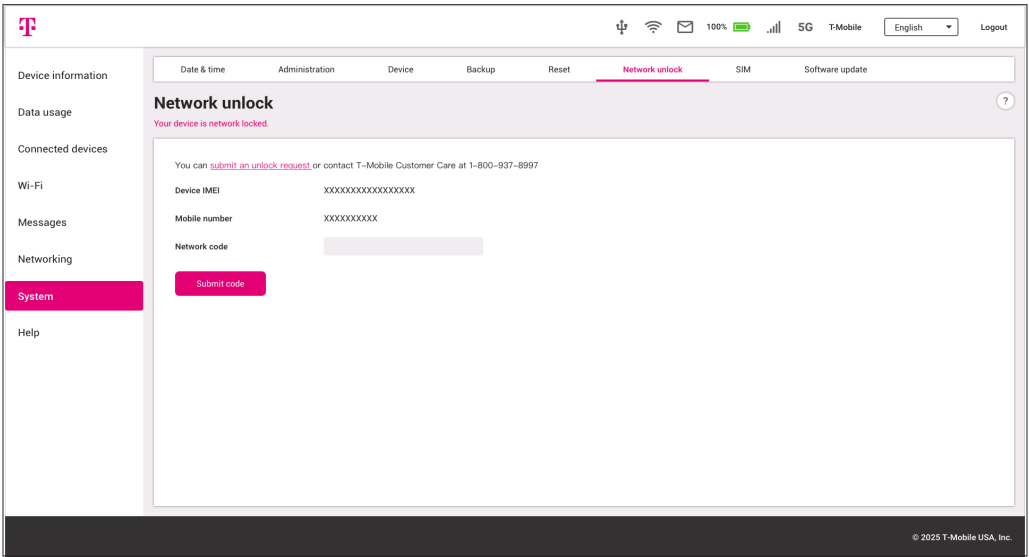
T

100% 5G T-Mobile English Logout

Device information
Data usage
Connected devices
Wi-Fi
Messages
Networking
System
Help

Date & time Administration Device Backup Reset Network unlock SIM Software update

Network unlock

Your device is network locked.

?

You can submit an unlock request or contact T-Mobile Customer Care at 1-800-937-8997

Device IMEI XXXXXXXXXXXXXXXX

Mobile number XXXXXXXXXX

Network code

Submit code

© 2025 T-Mobile USA, Inc.